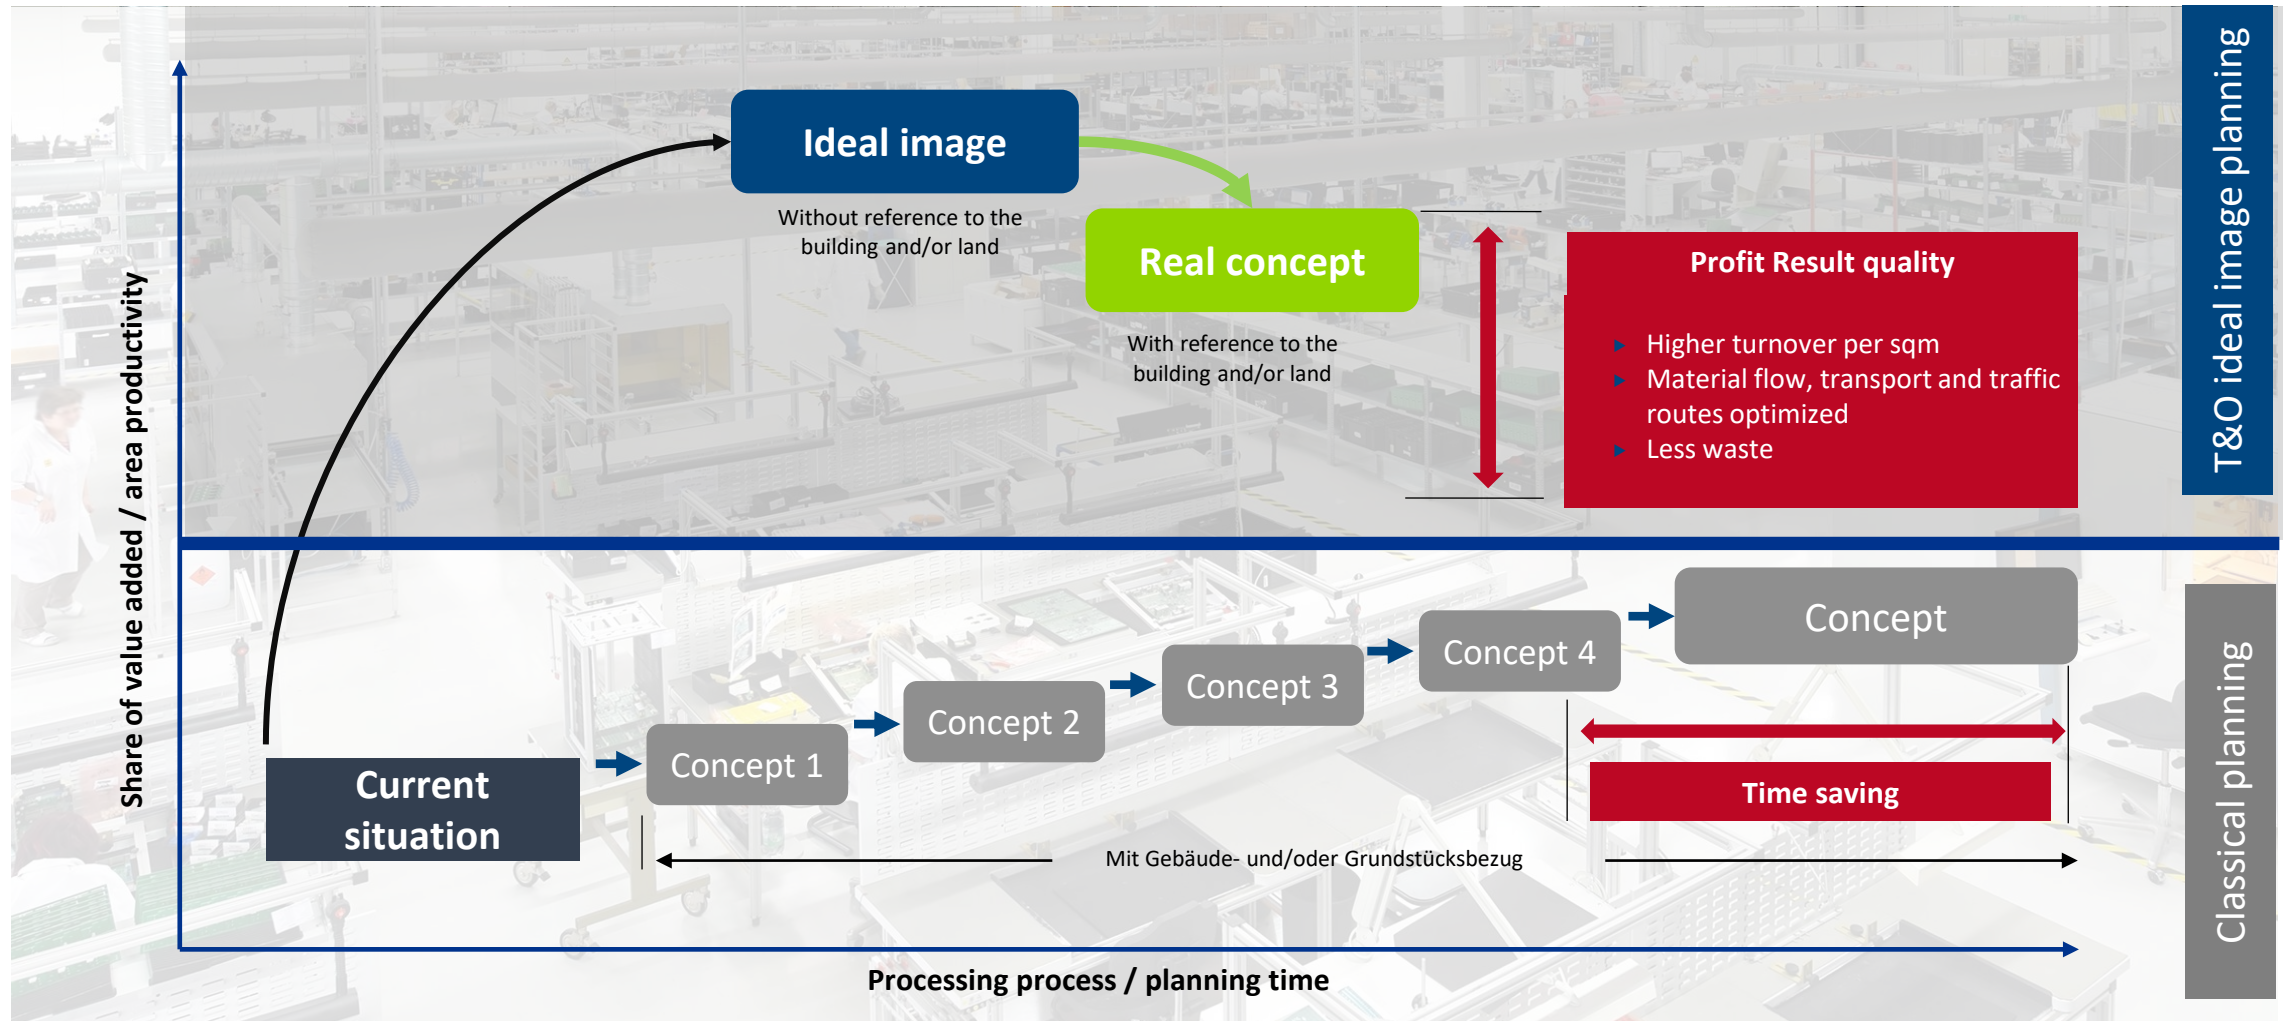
T&O ideal image planning

Share of value added / area productivity

Ideal image

Without reference to the building and/or land

Real concept

With reference to the building and/or land

Profit Result quality

- Higher turnover per sqm
- Material flow, transport and traffic routes optimized
- Less waste

Current situation

Concept 1

Concept 2

Concept 3

Concept 4

Concept

Time saving

Mit Gebäude- und/oder Grundstücksbezug

Processing process / planning time

Classical planning